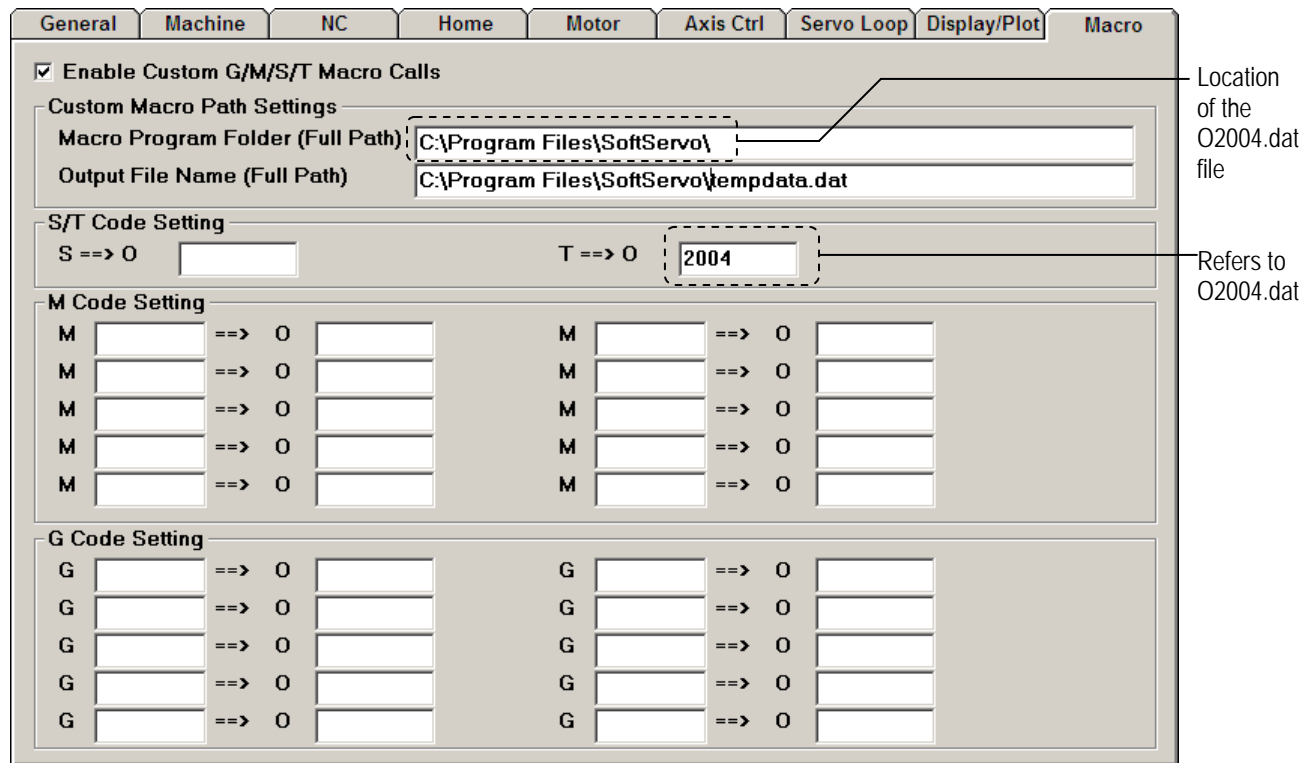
General | Machine | NC | Home | Motor | Axis Ctrl | Servo Loop | Display/Plot | Macro

☑ Enable Custom G/M/S/T Macro Calls

Custom Macro Path Settings

Macro Program Folder (Full Path) C:\Program Files\SoftServo\

Output File Name (Full Path) C:\Program Files\SoftServo\tempdata.dat

Location of the O2004.dat file

S/T Code Setting

S ==> O

T ==> O 2004

Refers to O2004.dat

M Code Setting

M ==> O M ==> O
M ==> O M ==> O
M ==> O M ==> O
M ==> O M ==> O
M ==> O M ==> O

G Code Setting

G ==> O G ==> O
G ==> O G ==> O
G ==> O G ==> O
G ==> O G ==> O
G ==> O G ==> O